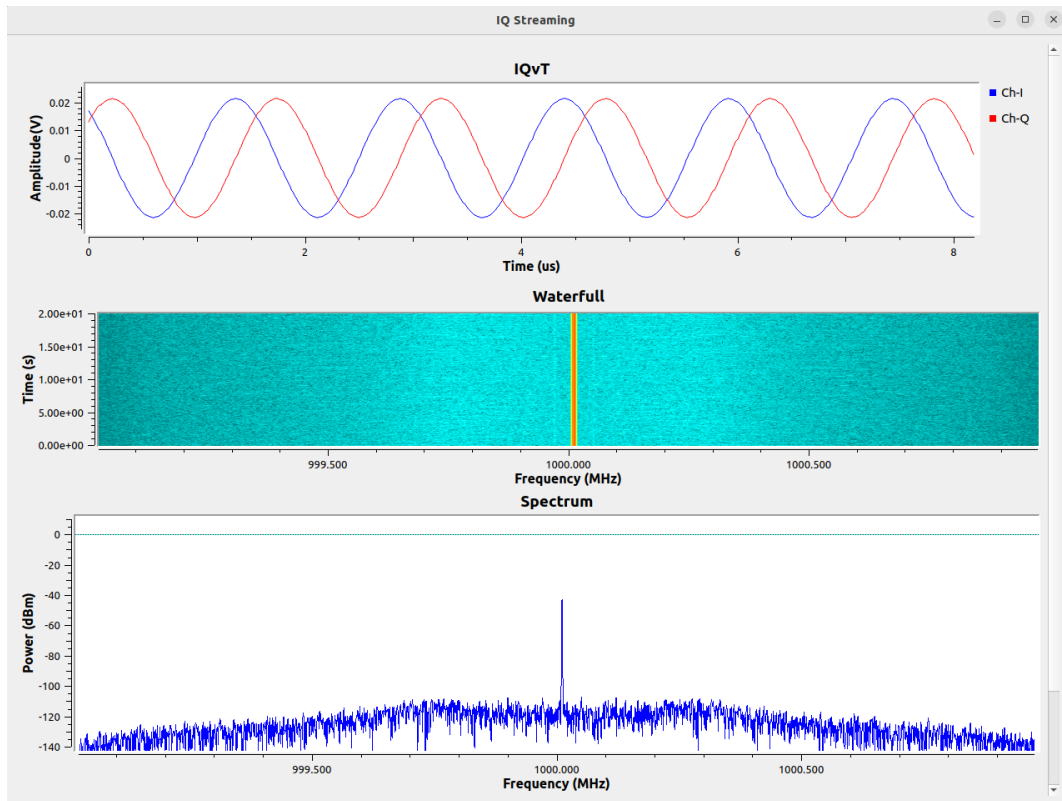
IQ Streaming

IQvT

Amplitude(V)

0.02
0.01
0
-0.01
-0.02

0
2
4
6
8

Time (us)

Ch-I
Ch-Q

Waterfull

Time (s)

2.00e+01
1.50e+01
1.00e+01
5.00e+00
0.00e+00

999.500
1000.000
1000.500

Frequency (MHz)

Spectrum

Power (dBm)

0
-20
-40
-60
-80
-100
-120
-140

999.500
1000.000
1000.500

Frequency (MHz)